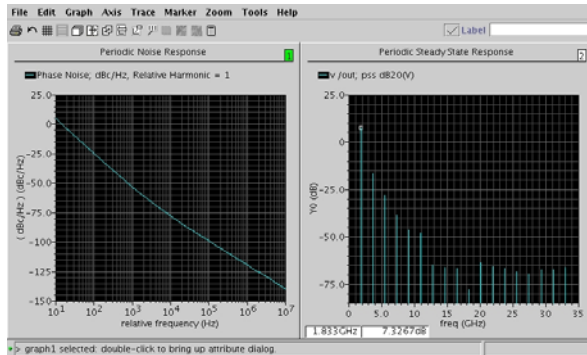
File Edit Graph Axis Trace Marker Zoom Tools Help

Label

Periodic Noise Response

Phase Noise; dBc/Hz, Relative Harmonic = 1

25.0

0

-25.0

-50.0

-75.0

-100

-125

-150

$10^1$ $10^2$ $10^3$ $10^4$ $10^5$ $10^6$ $10^7$

relative frequency (Hz)

(dBc/Hz) (dBc/Hz)

Periodic Steady State Response

V /out; pss dB20(V)

25.0

0

-25.0

-50.0

-75.0

Y0 (dB)

0 5 10 15 20 25 30 35

freq (GHz)

1.833GHz 7.3267dB

> graph1 selected: double-click to bring up attribute dialog.